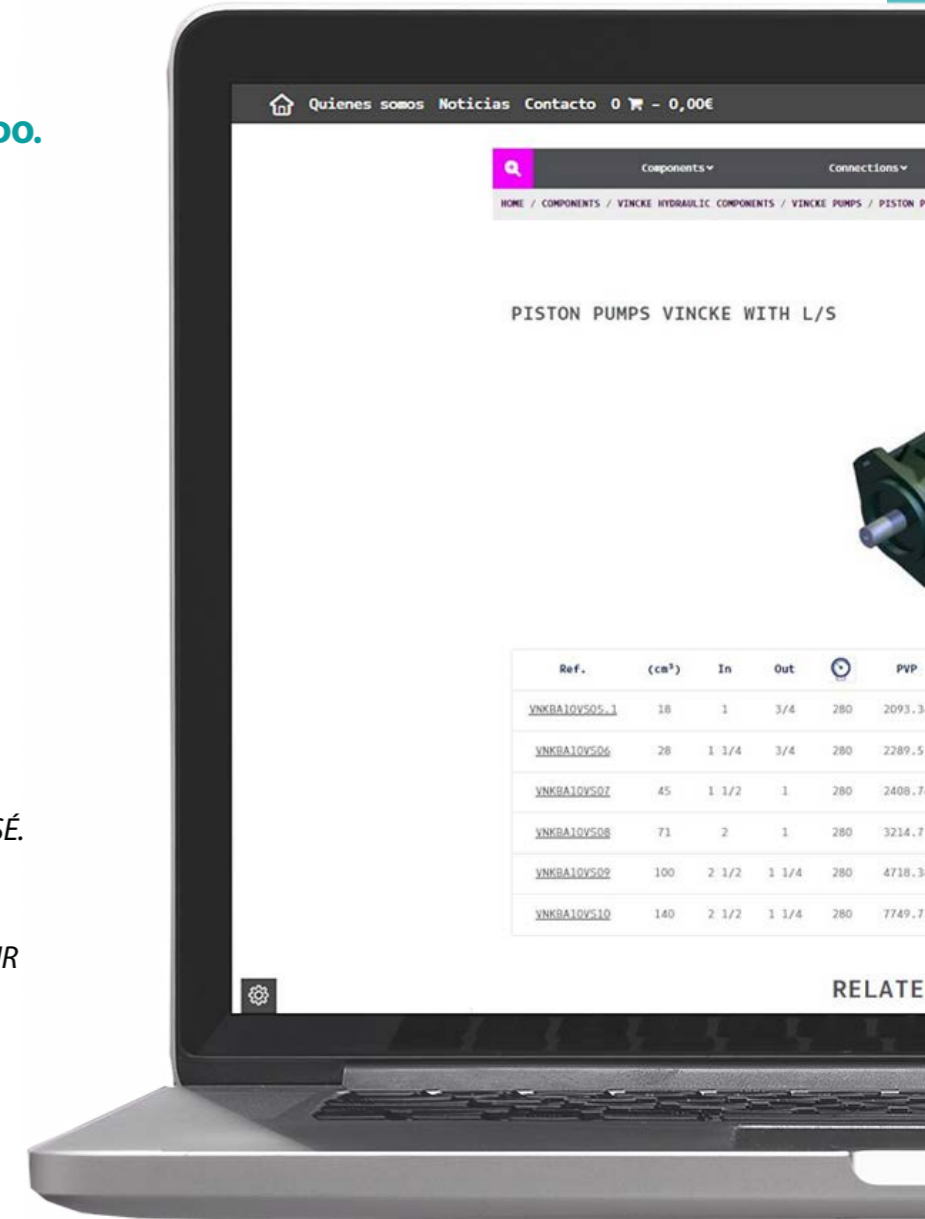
oo.

SÉ.

IR

Quienes somos Noticias Contacto 0 - 0,00€

Components

Connections

HOME / COMPONENTS / VINCKE HYDRAULIC COMPONENTS / VINCKE PUMPS / PISTON P

PISTON PUMPS VINCKE WITH L/S

| Ref. | ($cm^3$) | In | Out | | PVP |
|---|---|---|---|---|---|
| VNKBA10VS05.1 | 18 | 1 | 3/4 | 280 | 2093.3 |
| VNKBA10VS06 | 28 | 1 1/4 | 3/4 | 280 | 2289.5 |
| VNKBA10VS07 | 45 | 1 1/2 | 1 | 280 | 2408.7 |
| VNKBA10VS08 | 71 | 2 | 1 | 280 | 3214.7 |
| VNKBA10VS09 | 100 | 2 1/2 | 1 1/4 | 280 | 4718.3 |
| VNKBA10VS10 | 140 | 2 1/2 | 1 1/4 | 280 | 7749.7 |

RELATE